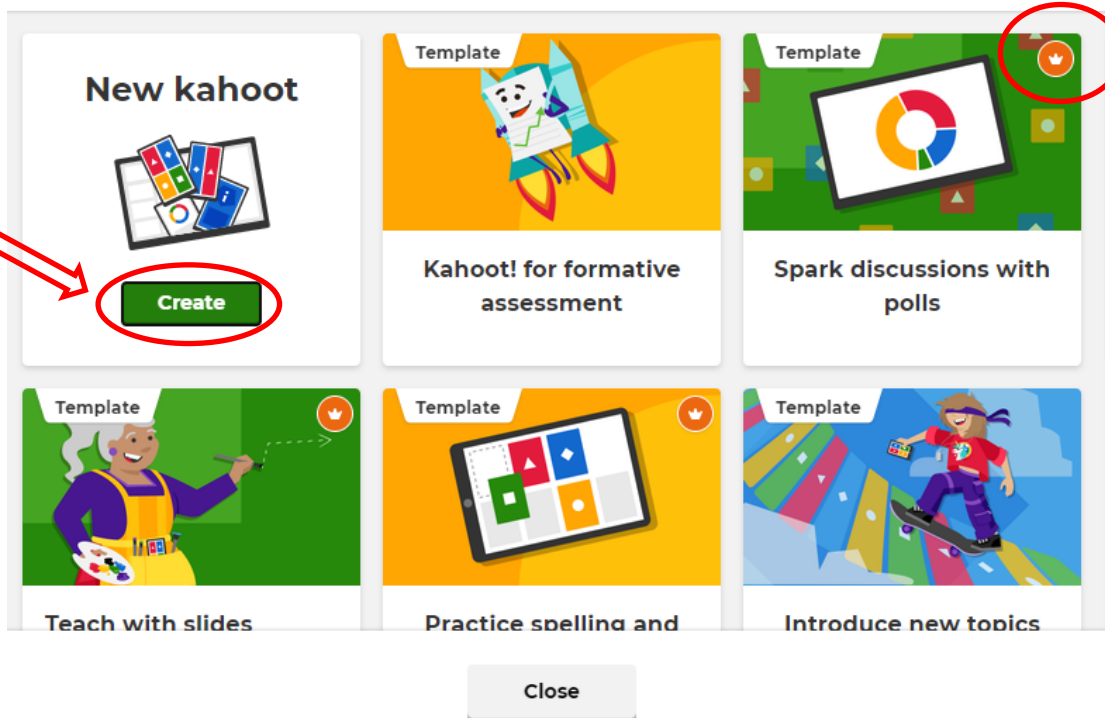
New kahoot

Create

Template

Kahoot! for formative assessment

Template

Spark discussions with polls

Template

Teach with slides

Template

Practice spelling and

Template

Introduce new topics

Close